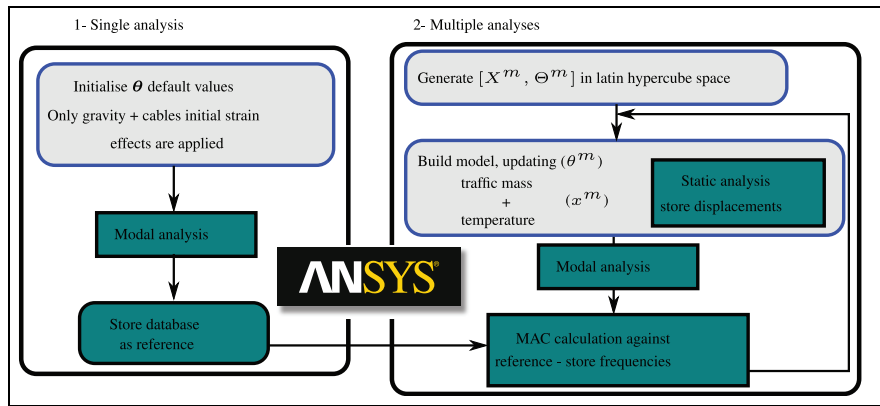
1- Single analysis

Initialise $\boldsymbol{\theta}$ default values
Only gravity + cables initial strain effects are applied

Modal analysis

Store database as reference

ANSYS®

2- Multiple analyses

Generate $[X^m, \Theta^m]$ in latin hypercube space

Build model, updating $(\theta^m)$
traffic mass
+
temperature
$(x^m)$

Static analysis
store displacements

Modal analysis

MAC calculation against reference - store frequencies